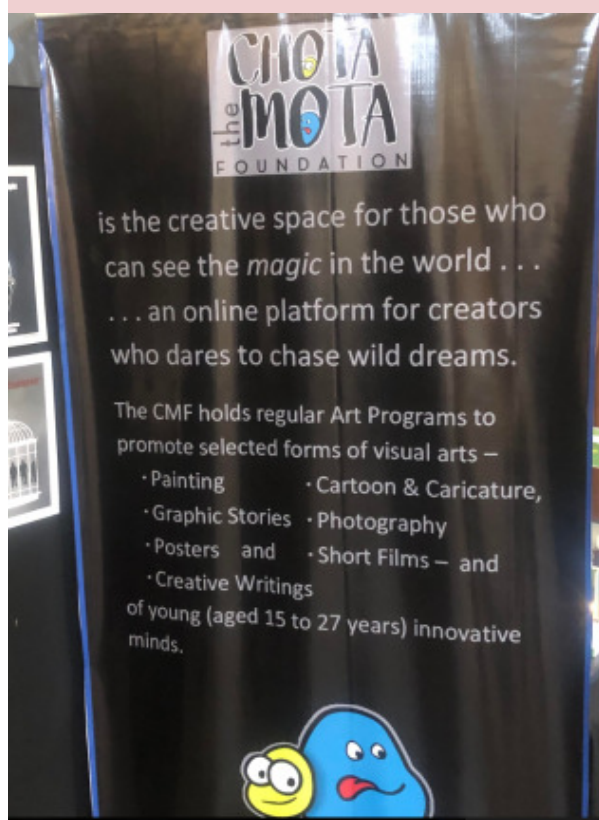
CHOTA
the MOTA
FOUNDATION

is the creative space for those who can see the *magic* in the world . . .
. . . an online platform for creators who dares to chase wild dreams.

The CMF holds regular Art Programs to promote selected forms of visual arts –
·Painting ·Cartoon & Caricature,
·Graphic Stories ·Photography
·Posters and ·Short Films – and
·Creative Writings
of young (aged 15 to 27 years) innovative minds.